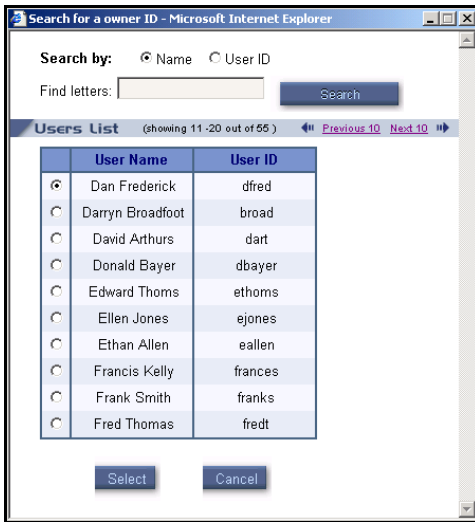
Search for a owner ID - Microsoft Internet Explorer

Search by: Name User ID

Find letters:

Search

Users List (showing 11 -20 out of 55 ) Previous 10 Next 10

| | User Name | User ID |
|---|---|---|
| | Dan Frederick | dfred |
| | Darryn Broadfoot | broad |
| | David Arthurs | dart |
| | Donald Bayer | dbayer |
| | Edward Thoms | ethoms |
| | Ellen Jones | ejones |
| | Ethan Allen | eallen |
| | Francis Kelly | frances |
| | Frank Smith | franks |
| | Fred Thomas | fredt |

Select Cancel